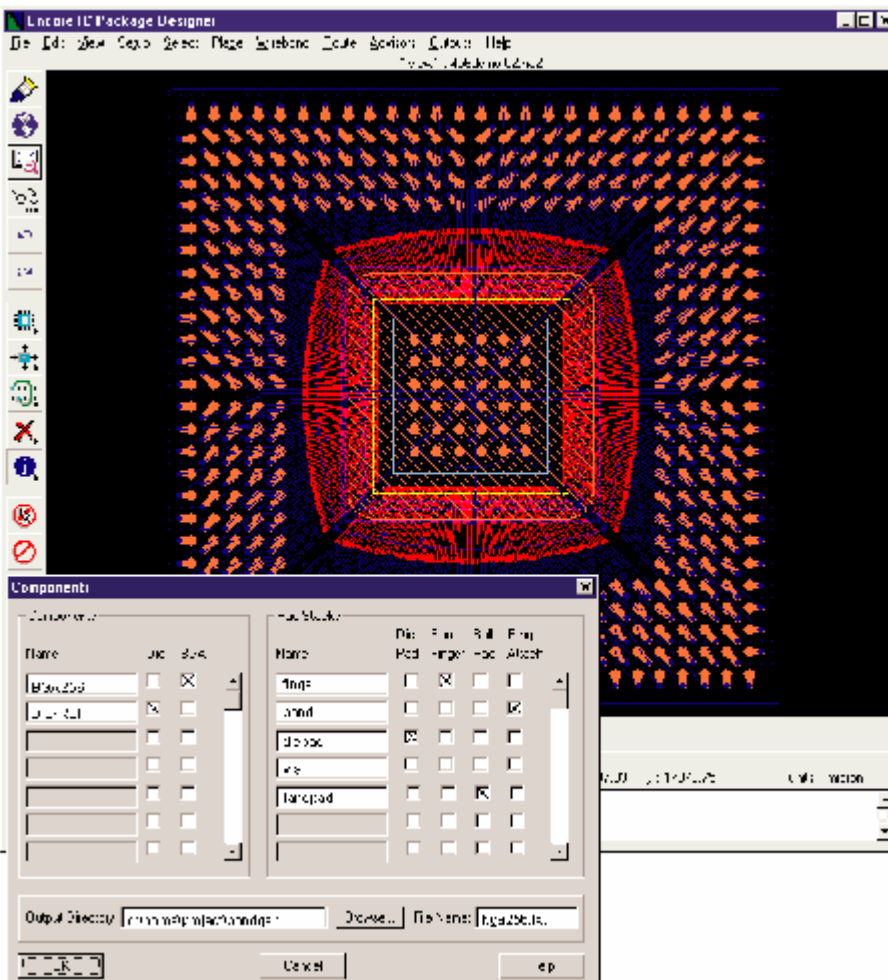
Encore IC Package Designer

File Edit View Setup Select Place Wirebond Route Analysis Output Help

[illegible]

Components

Components

Name Die BGA

BGA256

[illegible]

Pad Stacks

Name Die Pad Bond Finger Ball Pad Ring Attach

finger

bond

diepad

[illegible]

landpad

Output Directory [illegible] Browse... File Name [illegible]

OK Cancel Help

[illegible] Units micron